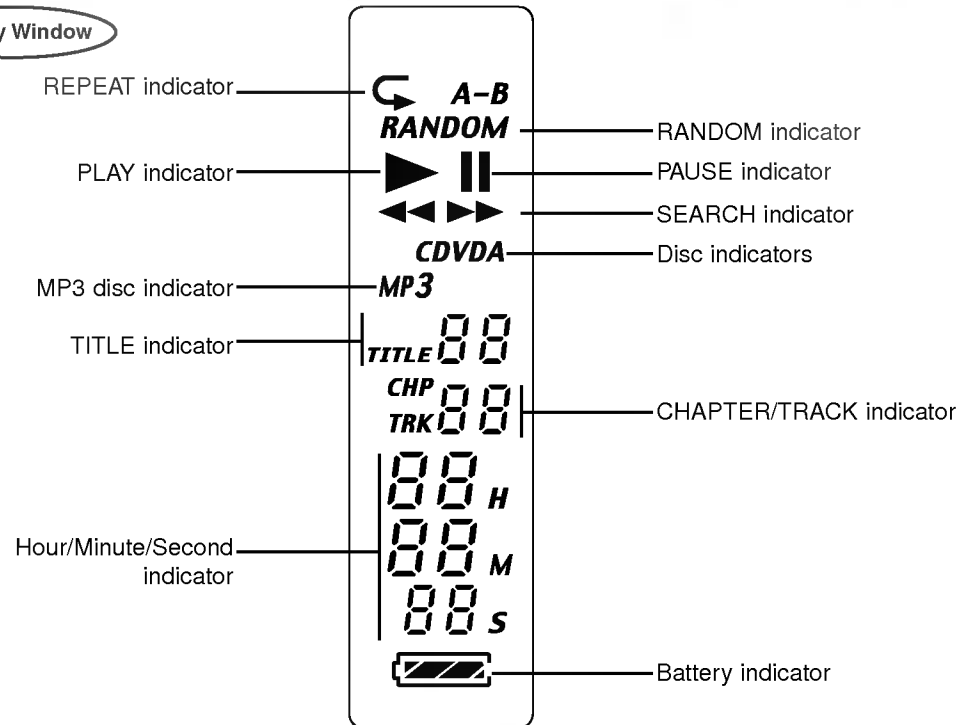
y Window

REPEAT indicator

A-B

RANDOM

RANDOM indicator

PLAY indicator

PAUSE indicator

SEARCH indicator

CDVDA

Disc indicators

MP3 disc indicator

MP3

TITLE indicator

TITLE 88

CHP
TRK 88

CHAPTER/TRACK indicator

88 H
88 M
88 S

Hour/Minute/Second indicator

Battery indicator